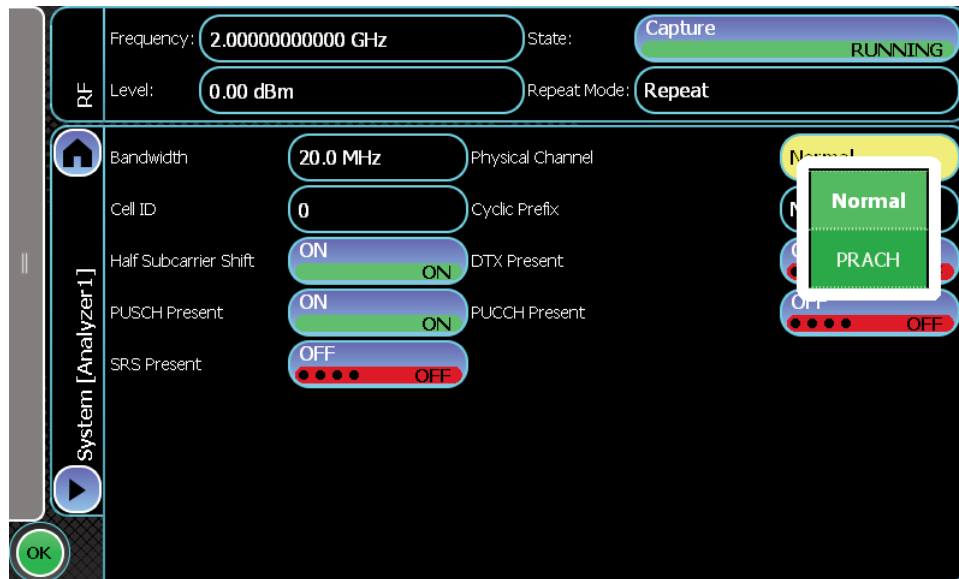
RF

Frequency: 2.00000000000 GHz

State: Capture RUNNING

Level: 0.00 dBm

Repeat Mode: Repeat

System [Analyzer1]

Bandwidth 20.0 MHz

Physical Channel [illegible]

Cell ID 0

Cyclic Prefix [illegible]

Half Subcarrier Shift ON ON

DTX Present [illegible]

PUSCH Present ON ON

PUCCH Present OFF OFF

SRS Present OFF OFF

Normal

PRACH

OK